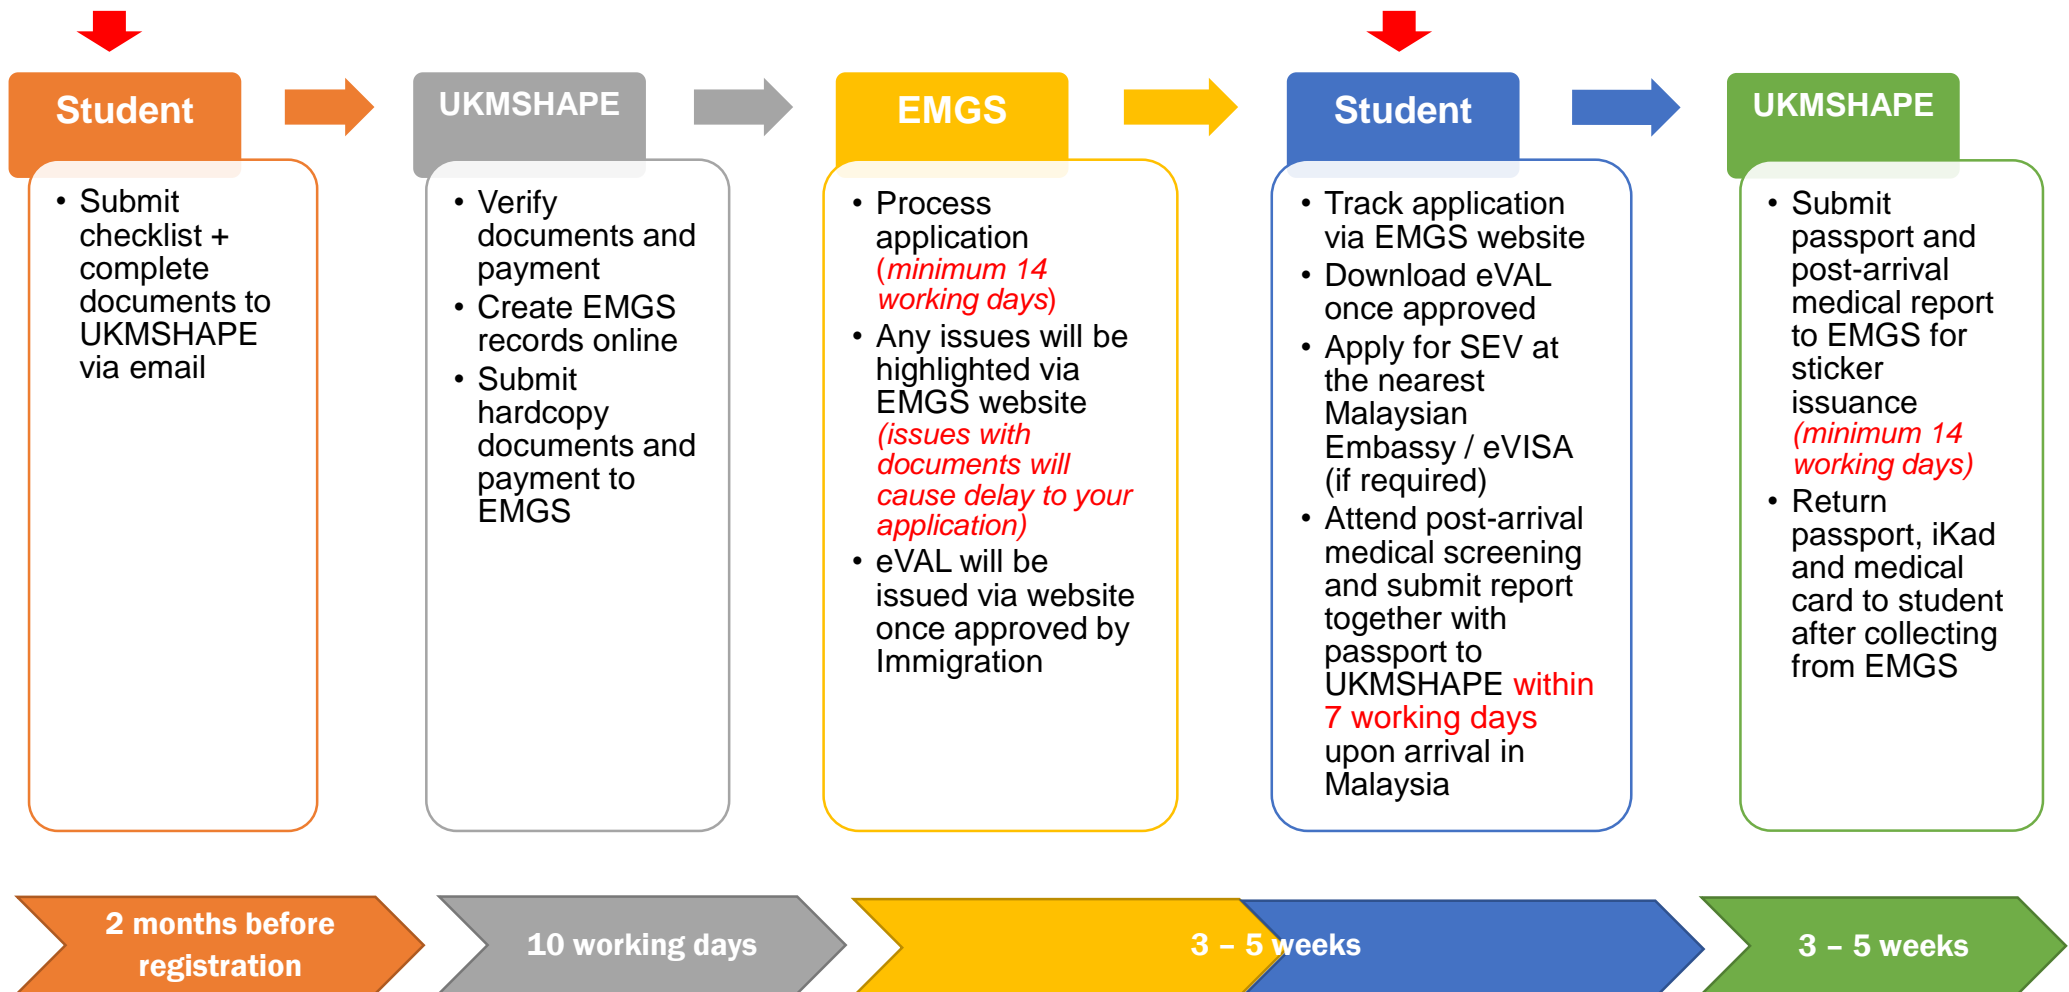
Student

• Submit checklist + complete documents to UKMSHAPE via email

UKMSHAPE

• Verify documents and payment
• Create EMGS records online
• Submit hardcopy documents and payment to EMGS

EMGS

• Process application (minimum 14 working days)
• Any issues will be highlighted via EMGS website (issues with documents will cause delay to your application)
• eVAL will be issued via website once approved by Immigration

Student

• Track application via EMGS website
• Download eVAL once approved
• Apply for SEV at the nearest Malaysian Embassy / eVISA (if required)
• Attend post-arrival medical screening and submit report together with passport to UKMSHAPE within 7 working days upon arrival in Malaysia

UKMSHAPE

• Submit passport and post-arrival medical report to EMGS for sticker issuance (minimum 14 working days)
• Return passport, iKad and medical card to student after collecting from EMGS

2 months before registration

10 working days

3 – 5 weeks

3 – 5 weeks